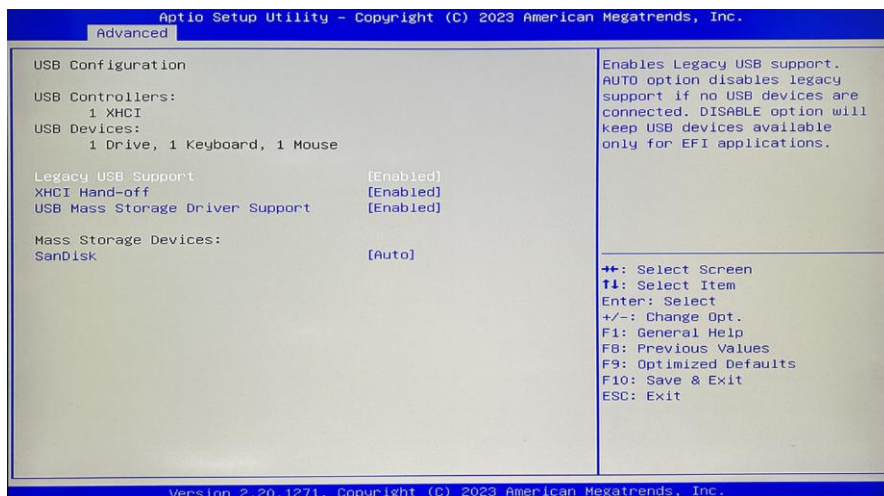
Aptio Setup Utility – Copyright (C) 2023 American Megatrends, Inc.
Advanced

USB Configuration

USB Controllers:
1 XHCI
USB Devices:
1 Drive, 1 Keyboard, 1 Mouse

Legacy USB Support [Enabled]
XHCI Hand-off [Enabled]
USB Mass Storage Driver Support [Enabled]

Mass Storage Devices:
SanDisk [Auto]

Enables Legacy USB support. AUTO option disables legacy support if no USB devices are connected. DISABLE option will keep USB devices available only for EFI applications.

→←: Select Screen
↑↓: Select Item
Enter: Select
+/-: Change Opt.
F1: General Help
F8: Previous Values
F9: Optimized Defaults
F10: Save & Exit
ESC: Exit

Version 2.20.1271. Copyright (C) 2023 American Megatrends, Inc.